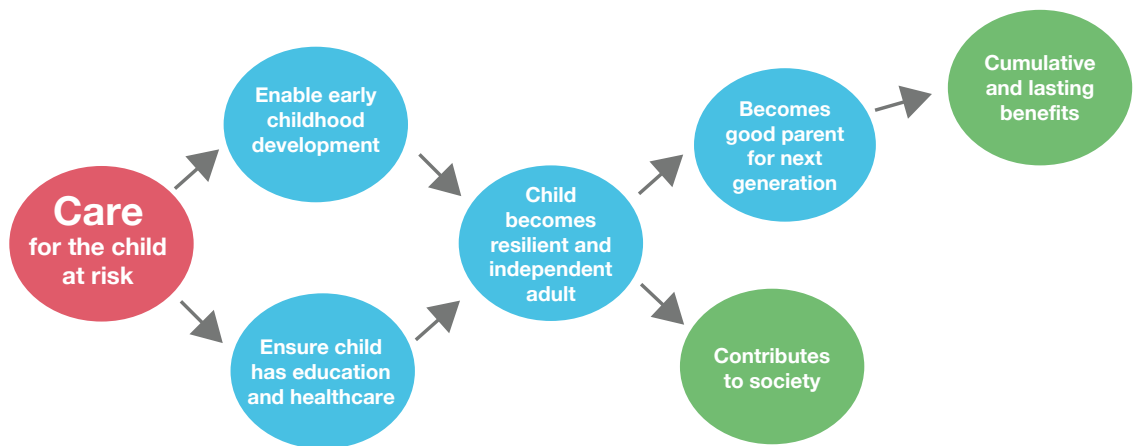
Care
for the child at risk

Enable early childhood development

Ensure child has education and healthcare

Child becomes resilient and independent adult

Becomes good parent for next generation

Contributes to society

Cumulative and lasting benefits